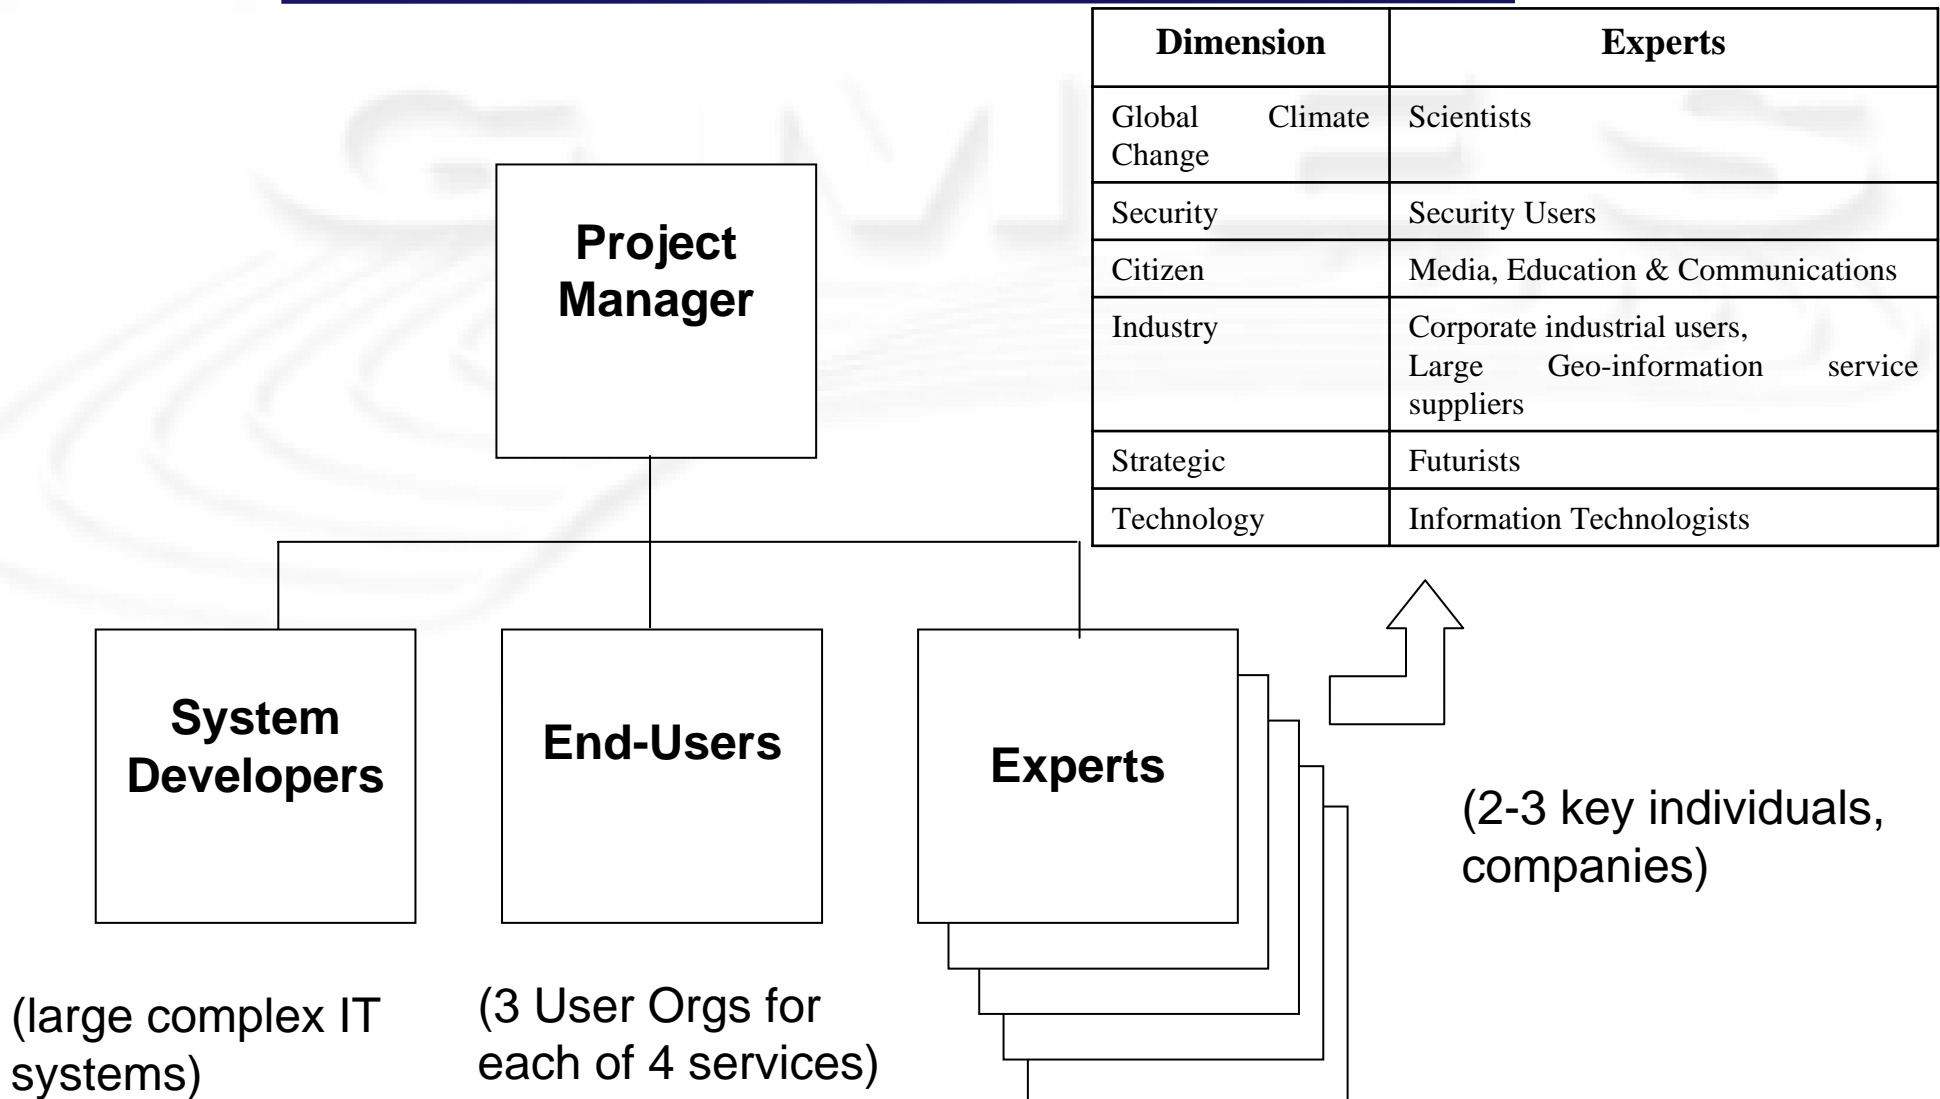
| Dimension | Experts |
|---|---|
| Global Climate Change | Scientists |
| Security | Security Users |
| Citizen | Media, Education & Communications |
| Industry | Corporate industrial users, Large Geo-information service suppliers |
| Strategic | Futurists |
| Technology | Information Technologists |

Project Manager

System Developers

End-Users

Experts

(2-3 key individuals, companies)

(large complex IT systems)

(3 User Orgs for each of 4 services)